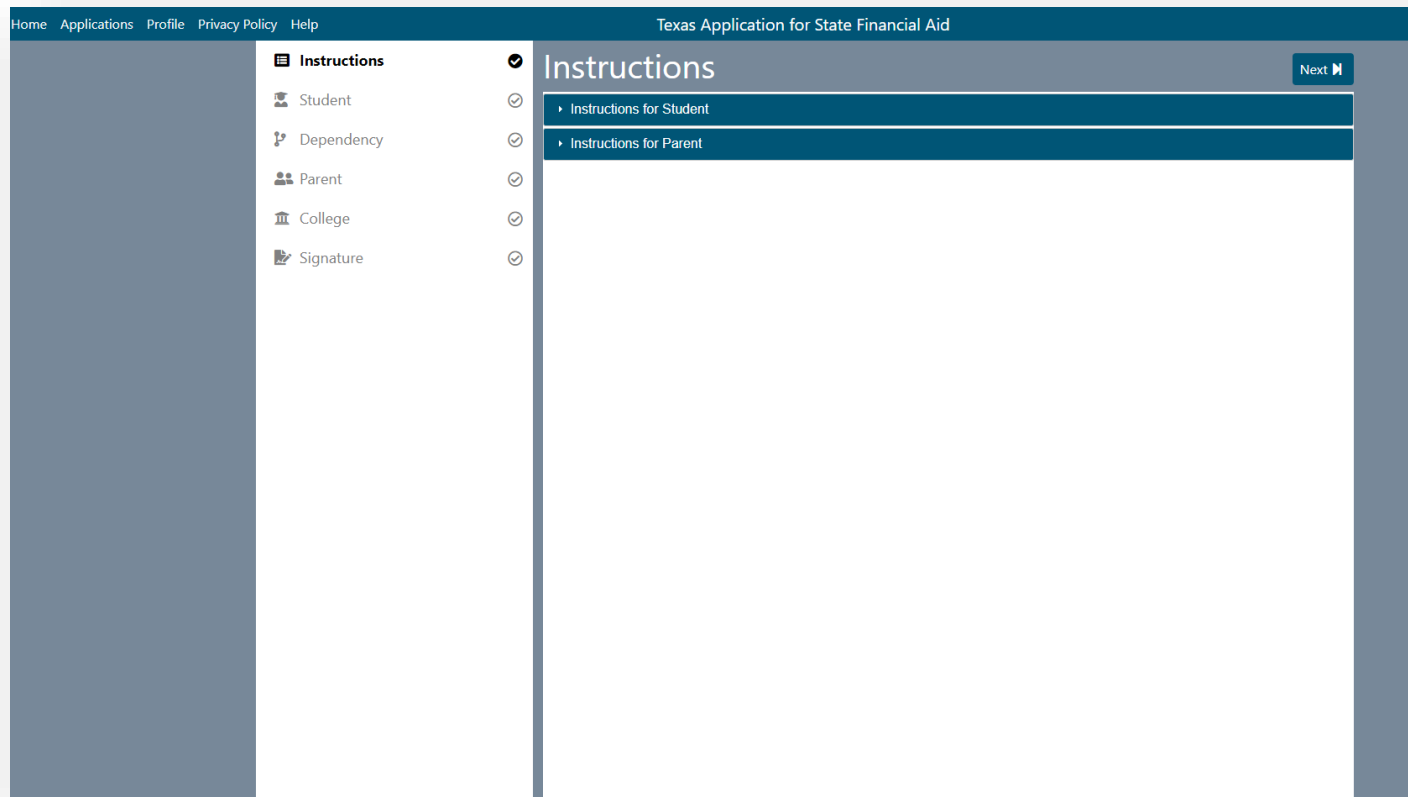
Home Applications Profile Privacy Policy Help

Texas Application for State Financial Aid

Instructions
Student
Dependency
Parent
College
Signature

Instructions

Next

Instructions for Student

Instructions for Parent